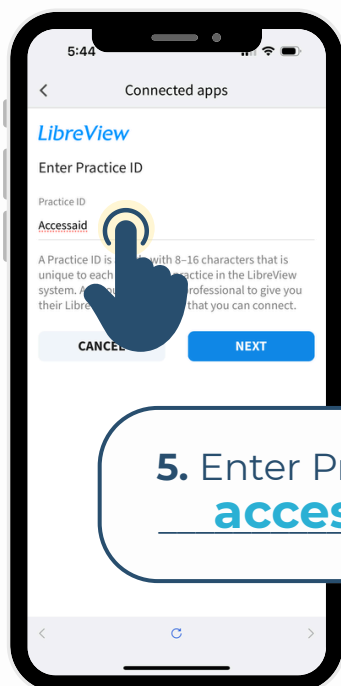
5:44

Connected apps

LibreView

Enter Practice ID

Practice ID

Accessaid

A Practice ID is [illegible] with 8–16 characters that is unique to each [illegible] practice in the LibreView system. A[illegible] professional to give you their Libre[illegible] that you can connect.

CANCE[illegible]

NEXT

5. Enter Pr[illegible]

acces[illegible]